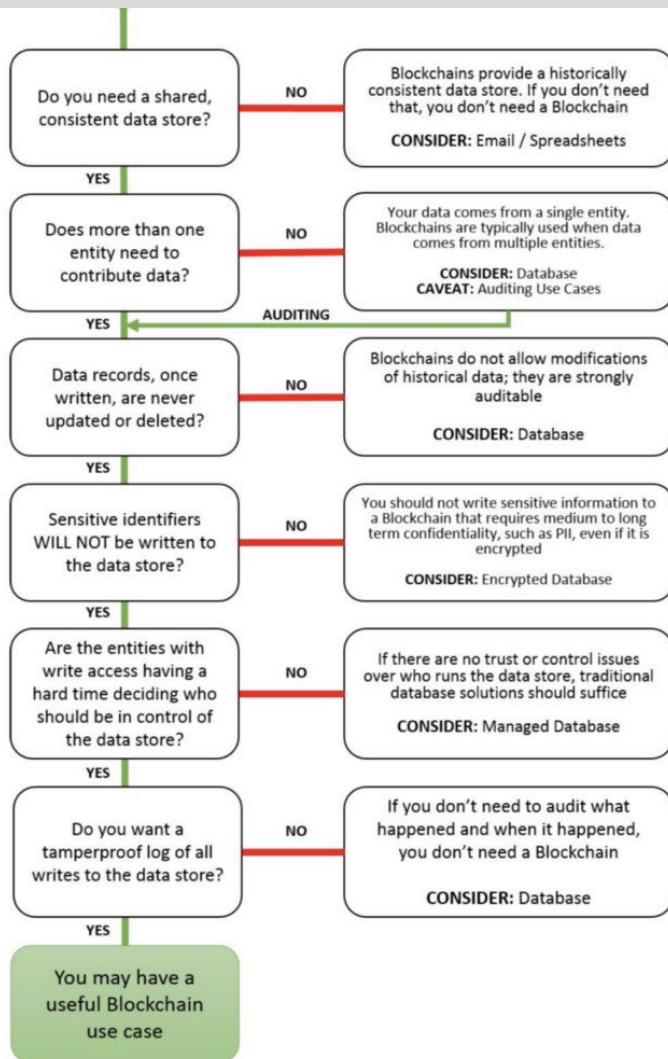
Do you need a shared, consistent data store?

NO

Blockchains provide a historically consistent data store. If you don't need that, you don't need a Blockchain

CONSIDER: Email / Spreadsheets

YES

Does more than one entity need to contribute data?

NO

Your data comes from a single entity. Blockchains are typically used when data comes from multiple entities.

CONSIDER: Database
CAVEAT: Auditing Use Cases

AUDITING

YES

Data records, once written, are never updated or deleted?

NO

Blockchains do not allow modifications of historical data; they are strongly auditable

CONSIDER: Database

YES

Sensitive identifiers WILL NOT be written to the data store?

NO

You should not write sensitive information to a Blockchain that requires medium to long term confidentiality, such as PII, even if it is encrypted

CONSIDER: Encrypted Database

YES

Are the entities with write access having a hard time deciding who should be in control of the data store?

NO

If there are no trust or control issues over who runs the data store, traditional database solutions should suffice

CONSIDER: Managed Database

YES

Do you want a tamperproof log of all writes to the data store?

NO

If you don't need to audit what happened and when it happened, you don't need a Blockchain

CONSIDER: Database

YES

You may have a useful Blockchain use case